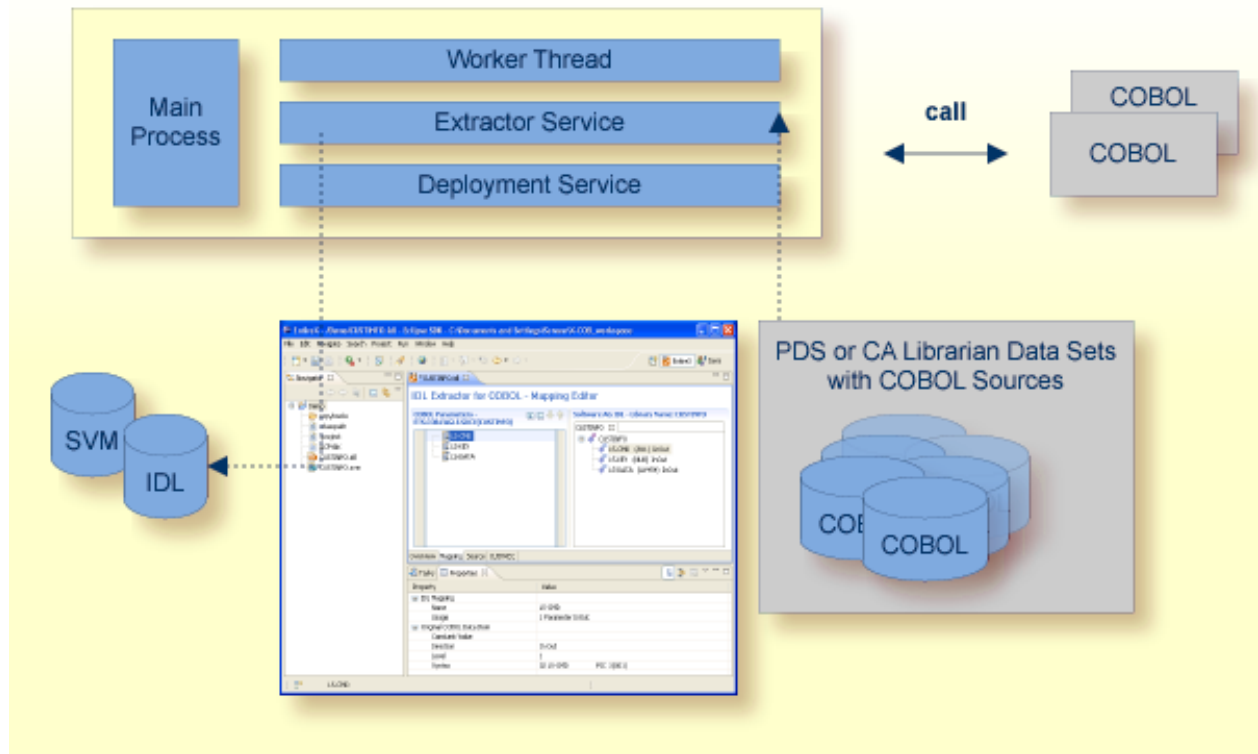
Main Process

Worker Thread

Extractor Service

Deployment Service

call

COBOL

COBOL

PDS or CA Librarian Data Sets with COBOL Sources

COB

COBOL

SVM

IDL

IDL Extractor for COBOL - Mapping Editor